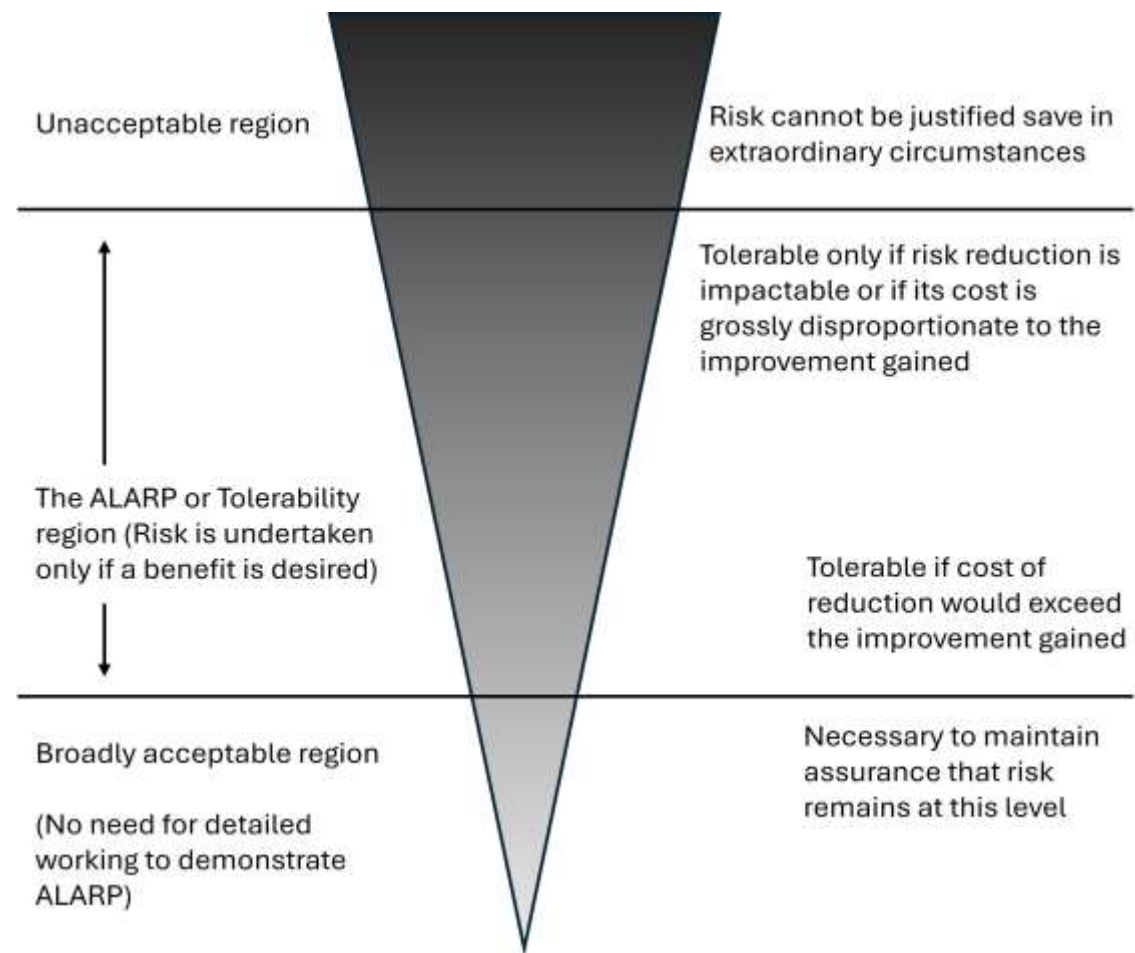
Unacceptable region

Risk cannot be justified save in extraordinary circumstances

Tolerable only if risk reduction is impactable or if its cost is grossly disproportionate to the improvement gained

The ALARP or Tolerability region (Risk is undertaken only if a benefit is desired)

Tolerable if cost of reduction would exceed the improvement gained

Broadly acceptable region

(No need for detailed working to demonstrate ALARP)

Necessary to maintain assurance that risk remains at this level